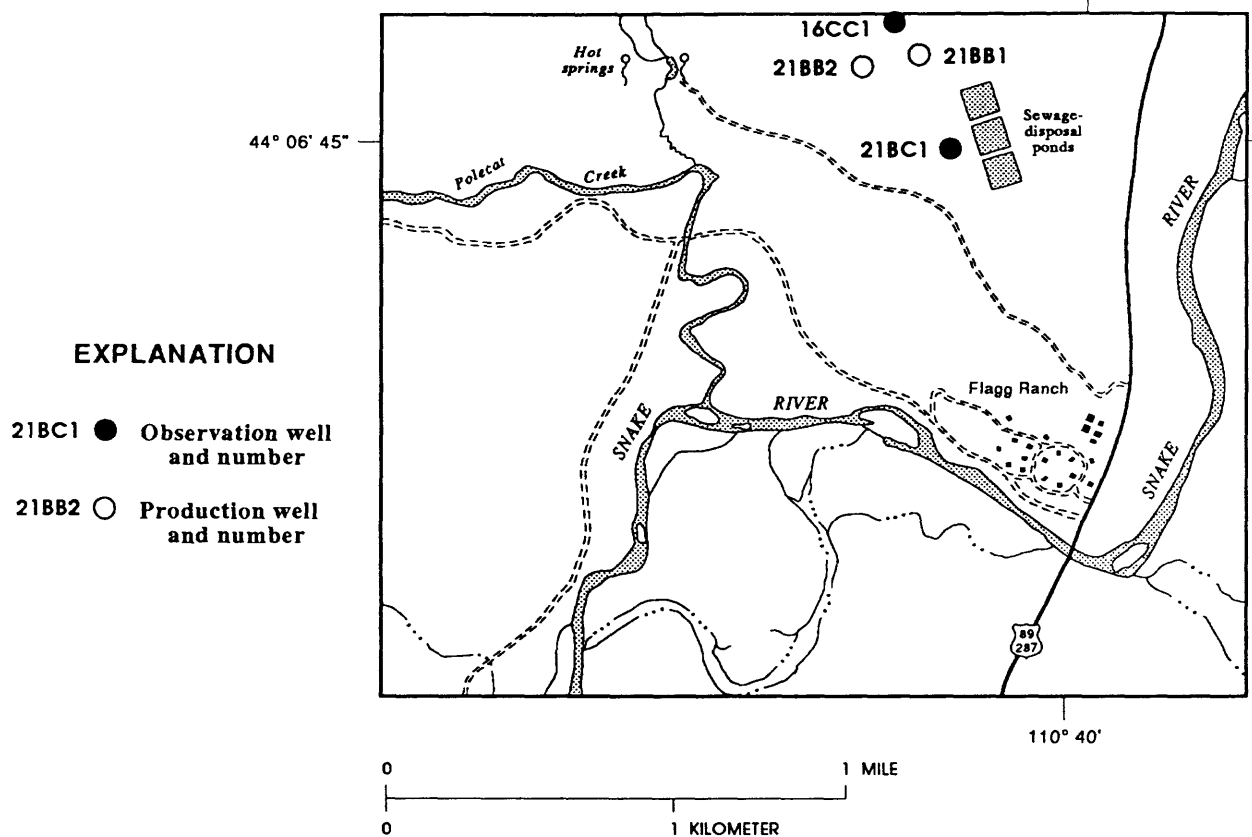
16CC1
Hot springs
21BB2
21BB1
44° 06' 45"
Sewage-disposal ponds
21BC1
Polecat Creek
RIVER
EXPLANATION
21BC1 Observation well and number
21BB2 Production well and number
Flagg Ranch
SNAKE
RIVER
SNAKE
89
287
110° 40'
0
1 MILE
0
1 KILOMETER